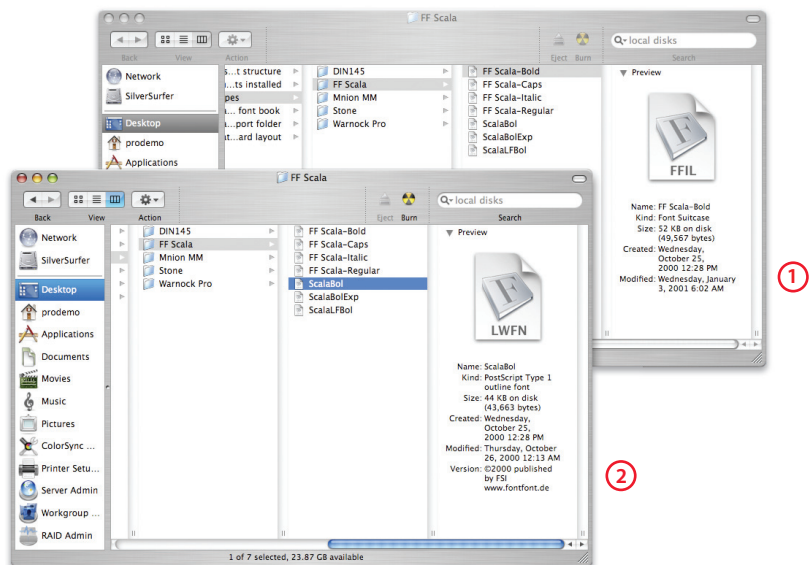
FF Scala

Back View Action

Eject Burn

local disks

Search

Network
SilverSurfer
Desktop
prodemo
Applications

...t structure
...ts installed
...pes
...font book
...port folder
...at...ard layout

DIN145
FF Scala
Mnion MM
Stone
Warnock Pro

FF Scala-Bold
FF Scala-Caps
FF Scala-Italic
FF Scala-Regular
ScalaBol
ScalaBolExp
ScalaLFBol

Preview

FFIL

Name: FF Scala-Bold
Kind: Font Suitcase
Size: 52 KB on disk (49,567 bytes)
Created: Wednesday, October 25, 2000 12:28 PM
Modified: Wednesday, January 3, 2001 6:02 AM

1

FF Scala

Back View Action

Eject Burn

local disks

Search

Network
SilverSurfer
Desktop
prodemo
Applications
Documents
Movies
Music
Pictures
ColorSync ...
Printer Setu...
Server Admin
Workgroup ...
RAID Admin

DIN145
FF Scala
Mnion MM
Stone
Warnock Pro

FF Scala-Bold
FF Scala-Caps
FF Scala-Italic
FF Scala-Regular
ScalaBol
ScalaBolExp
ScalaLFBol

Preview

LWFN

Name: ScalaBol
Kind: PostScript Type 1 outline font
Size: 44 KB on disk (43,663 bytes)
Created: Wednesday, October 25, 2000 12:28 PM
Modified: Thursday, October 26, 2000 12:13 AM
Version: ©2000 published by FSI www.fontfont.de

1 of 7 selected, 23.87 GB available

2